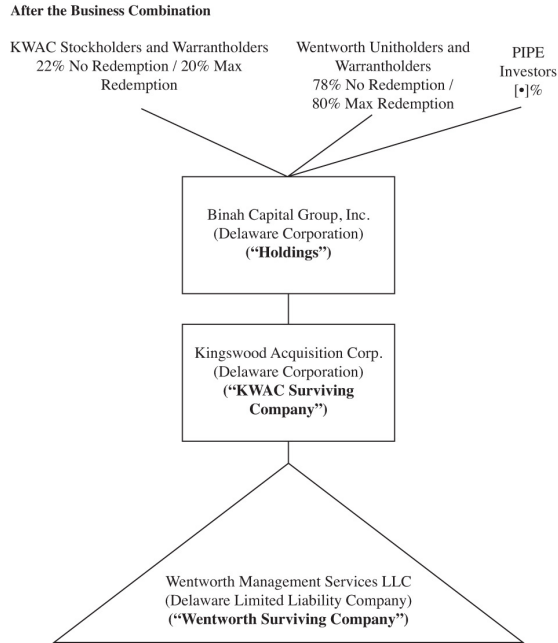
**After the Business Combination**

KWAC Stockholders and Warrantholders 22% No Redemption / 20% Max Redemption

Wentworth Unitholders and Warrantholders 78% No Redemption / 80% Max Redemption

PIPE Investors [•]%

Binah Capital Group, Inc. (Delaware Corporation) **("Holdings")**

Kingswood Acquisition Corp. (Delaware Corporation) **("KWAC Surviving Company")**

Wentworth Management Services LLC (Delaware Limited Liability Company) **("Wentworth Surviving Company")**